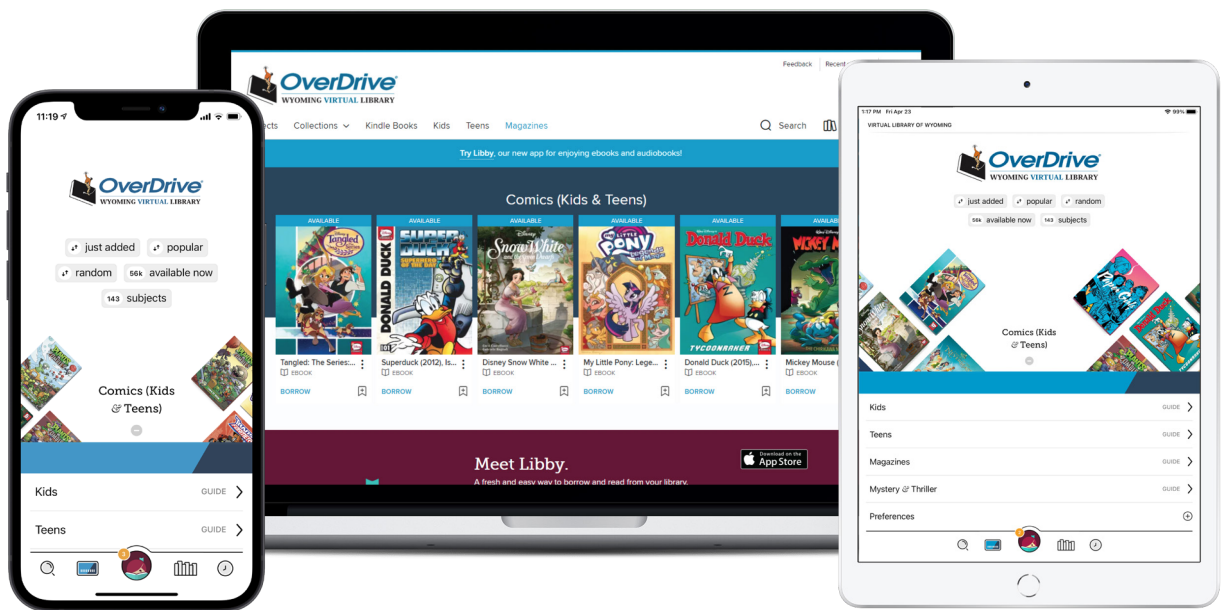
Feedback Record

OverDrive
WYOMING VIRTUAL LIBRARY

jects Collections Kindle Books Kids Teens Magazines Search

Try Libby, our new app for enjoying ebooks and audiobooks!

Comics (Kids & Teens)

AVAILABLE
Tangled: The Series:...
EBOOK
BORROW

AVAILABLE
Superduck (2012), Is...
EBOOK
BORROW

AVAILABLE
Disney Snow White ...
EBOOK
BORROW

AVAILABLE
My Little Pony: Lege...
EBOOK
BORROW

AVAILABLE
Donald Duck (2015),...
EBOOK
BORROW

AVAILABLE
Mickey Mouse (
EBOOK
BORROW

Meet Libby.
A fresh and easy way to borrow and read from your library.

Download on the App Store

11:19

OverDrive
WYOMING VIRTUAL LIBRARY

just added popular
random 56k available now
143 subjects

Comics (Kids & Teens)

Kids GUIDE
Teens GUIDE

3

1:17 PM Fri Apr 23 99%

VIRTUAL LIBRARY OF WYOMING

OverDrive
WYOMING VIRTUAL LIBRARY

just added popular random
56k available now 143 subjects

Comics (Kids & Teens)

Kids GUIDE
Teens GUIDE
Magazines GUIDE
Mystery & Thriller GUIDE
Preferences